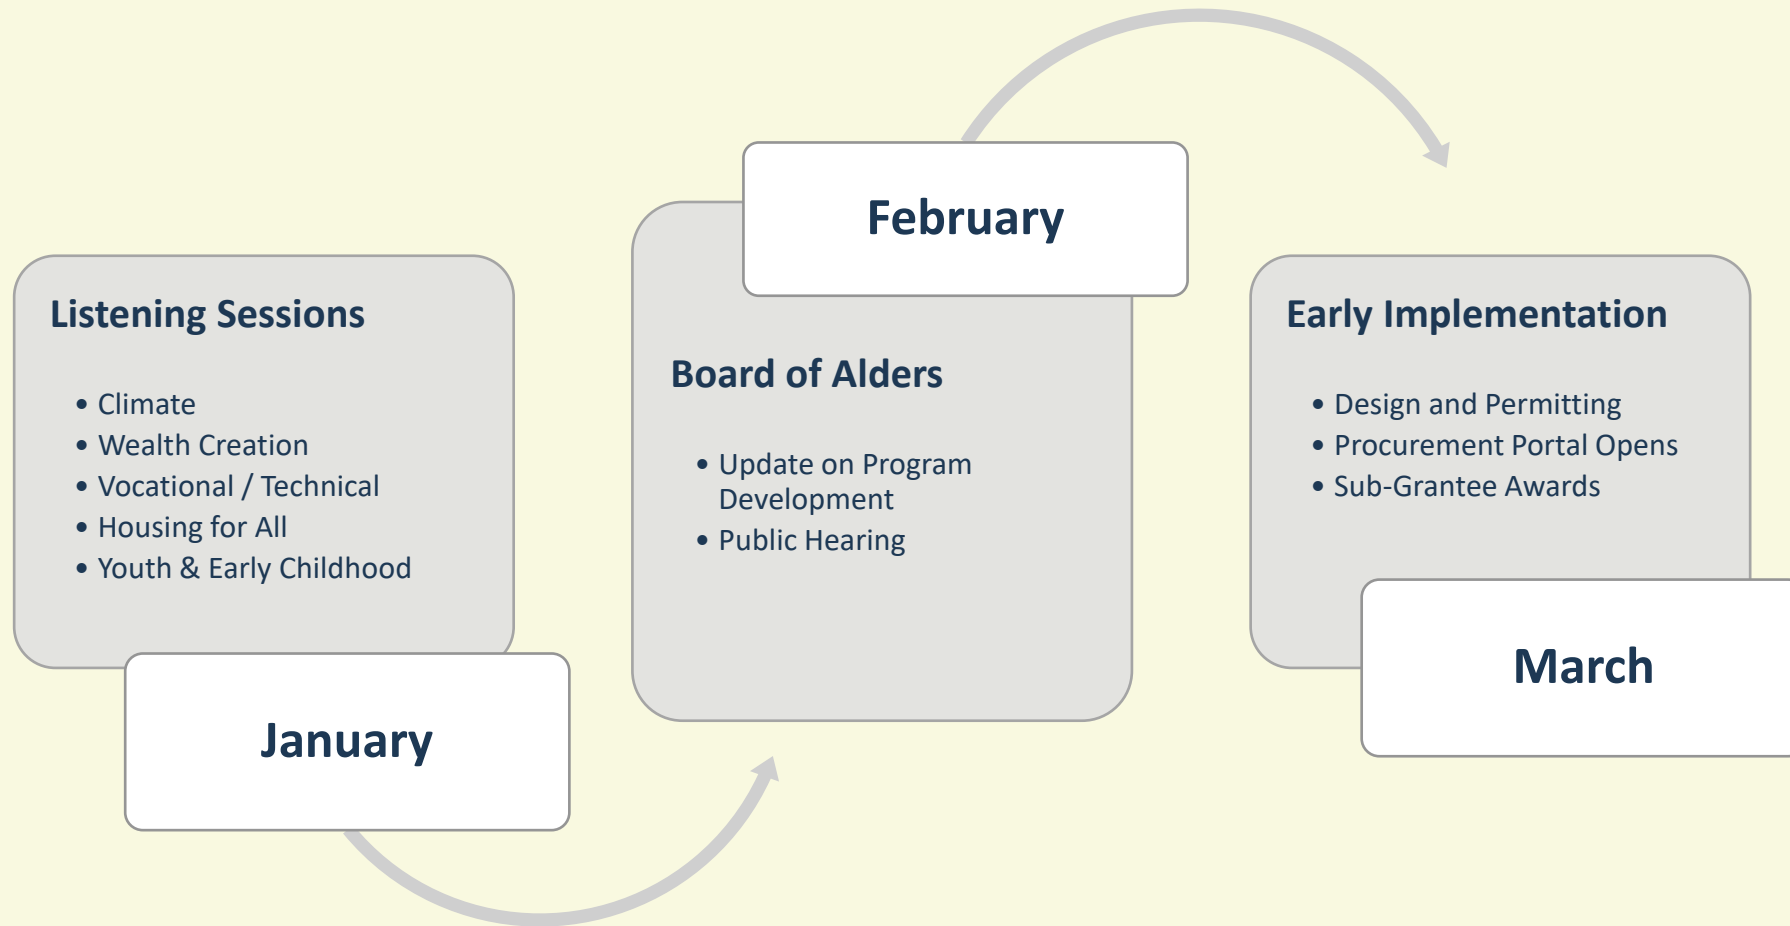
Listening Sessions

- Climate
- Wealth Creation
- Vocational / Technical
- Housing for All
- Youth & Early Childhood

January

February

Board of Alders

- Update on Program Development
- Public Hearing

Early Implementation

- Design and Permitting
- Procurement Portal Opens
- Sub-Grantee Awards

March